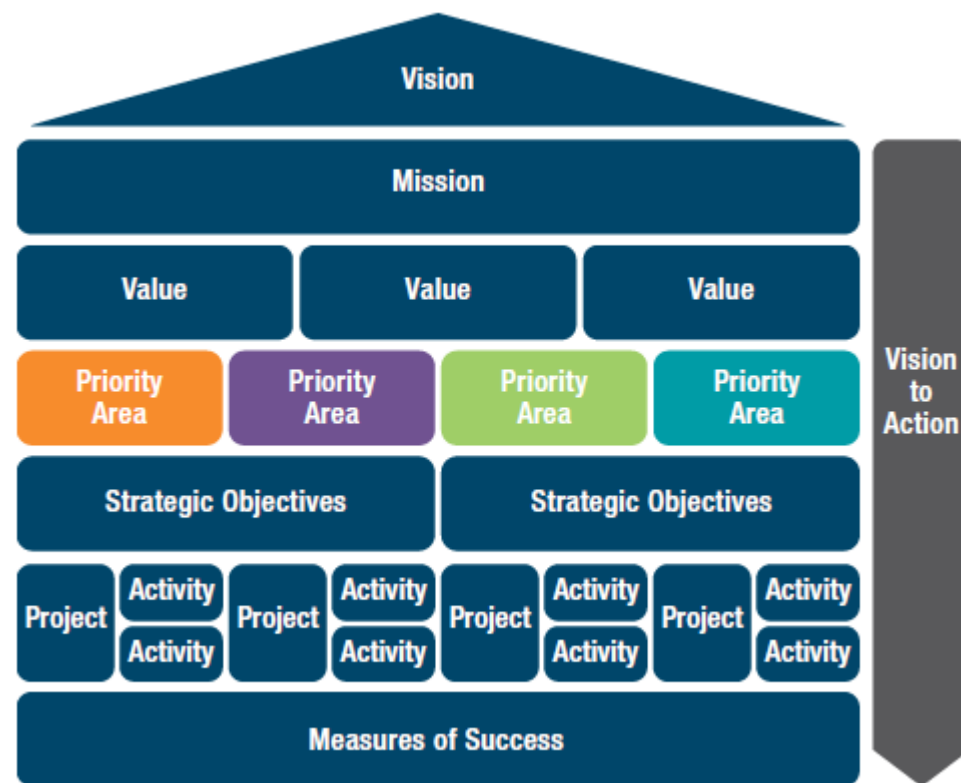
Vision

Mission

Value

Value

Value

Priority Area

Priority Area

Priority Area

Priority Area

Strategic Objectives

Strategic Objectives

Project

Activity

Activity

Project

Activity

Activity

Project

Activity

Activity

Project

Activity

Activity

Measures of Success

Vision to Action